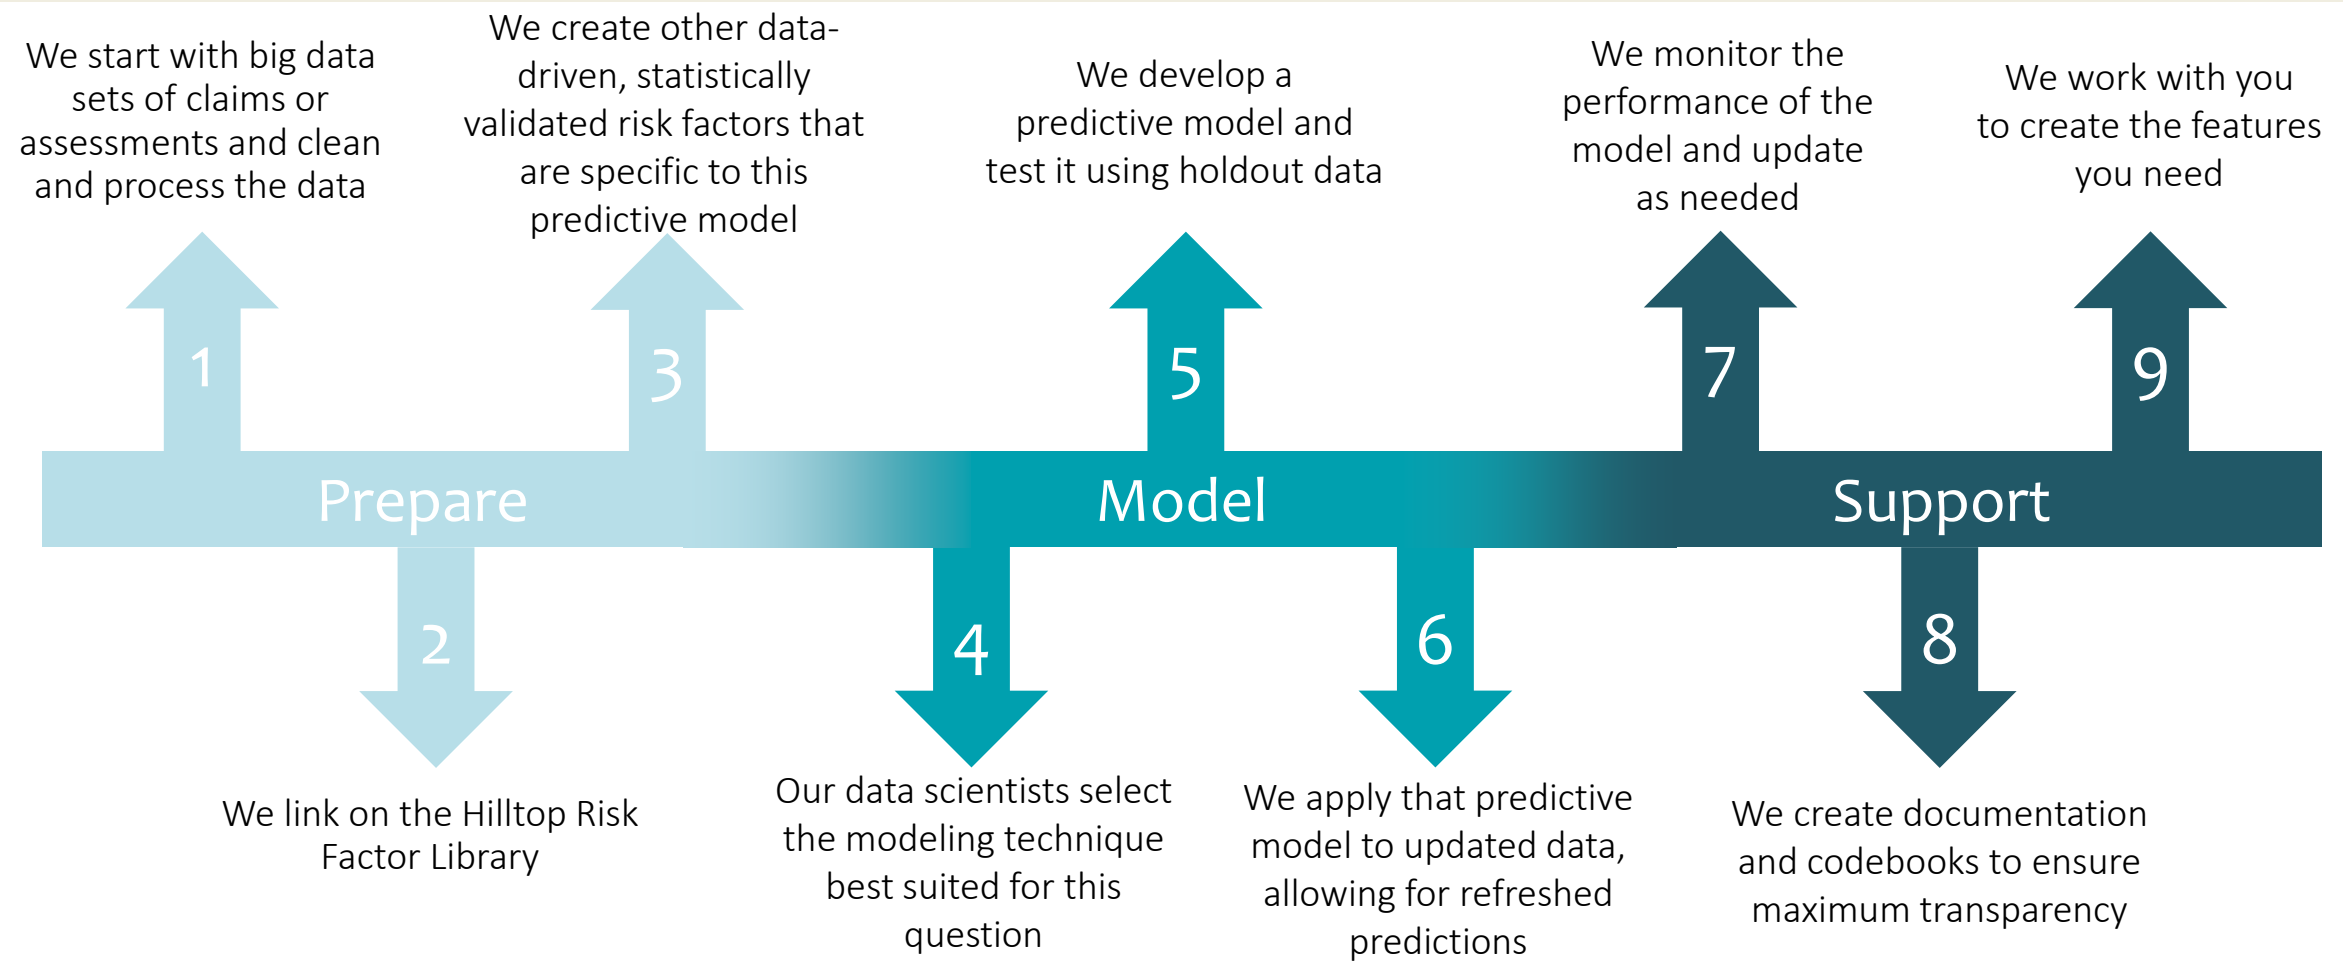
We start with big data sets of claims or assessments and clean and process the data

1

We create other data-driven, statistically validated risk factors that are specific to this predictive model

3

We develop a predictive model and test it using holdout data

5

We monitor the performance of the model and update as needed

7

We work with you to create the features you need

9

Prepare

Model

Support

2

We link on the Hilltop Risk Factor Library

4

Our data scientists select the modeling technique best suited for this question

6

We apply that predictive model to updated data, allowing for refreshed predictions

8

We create documentation and codebooks to ensure maximum transparency